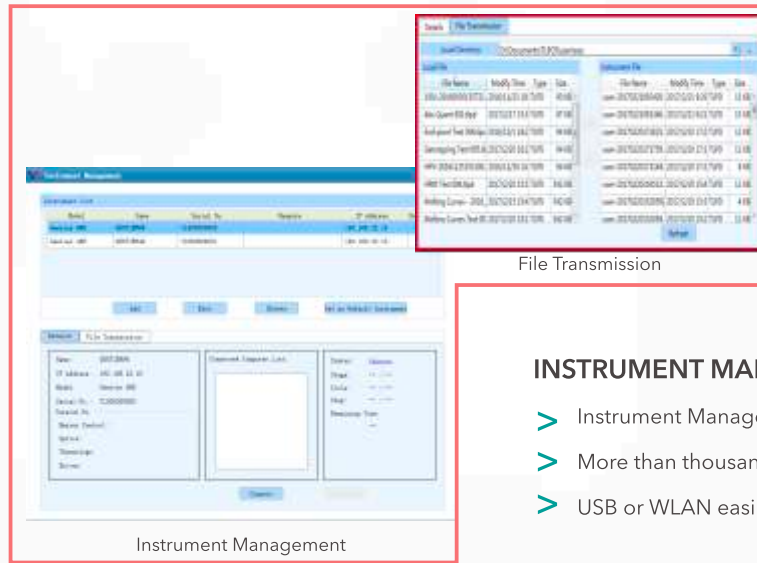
Details | File Transmission

Local Directory

Local File

File Name | Modify Time | Type | Size

Instrument File

File Name | Modify Time | Type | Size

Refresh

File Transmission

Instrument Management

Instrument List

Model | Name | Serial No. | Remarks | IP Address

Add | Edit | Delete | Set as Default Instrument

Network | File Transmission

Name:
IP Address:
Model:
Serial No.:
Version:

Connected Computer List

Status:

Connect

Instrument Management

INSTRUMENT MA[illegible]

> Instrument Manage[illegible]

> More than thousan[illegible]

> USB or WLAN easi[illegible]